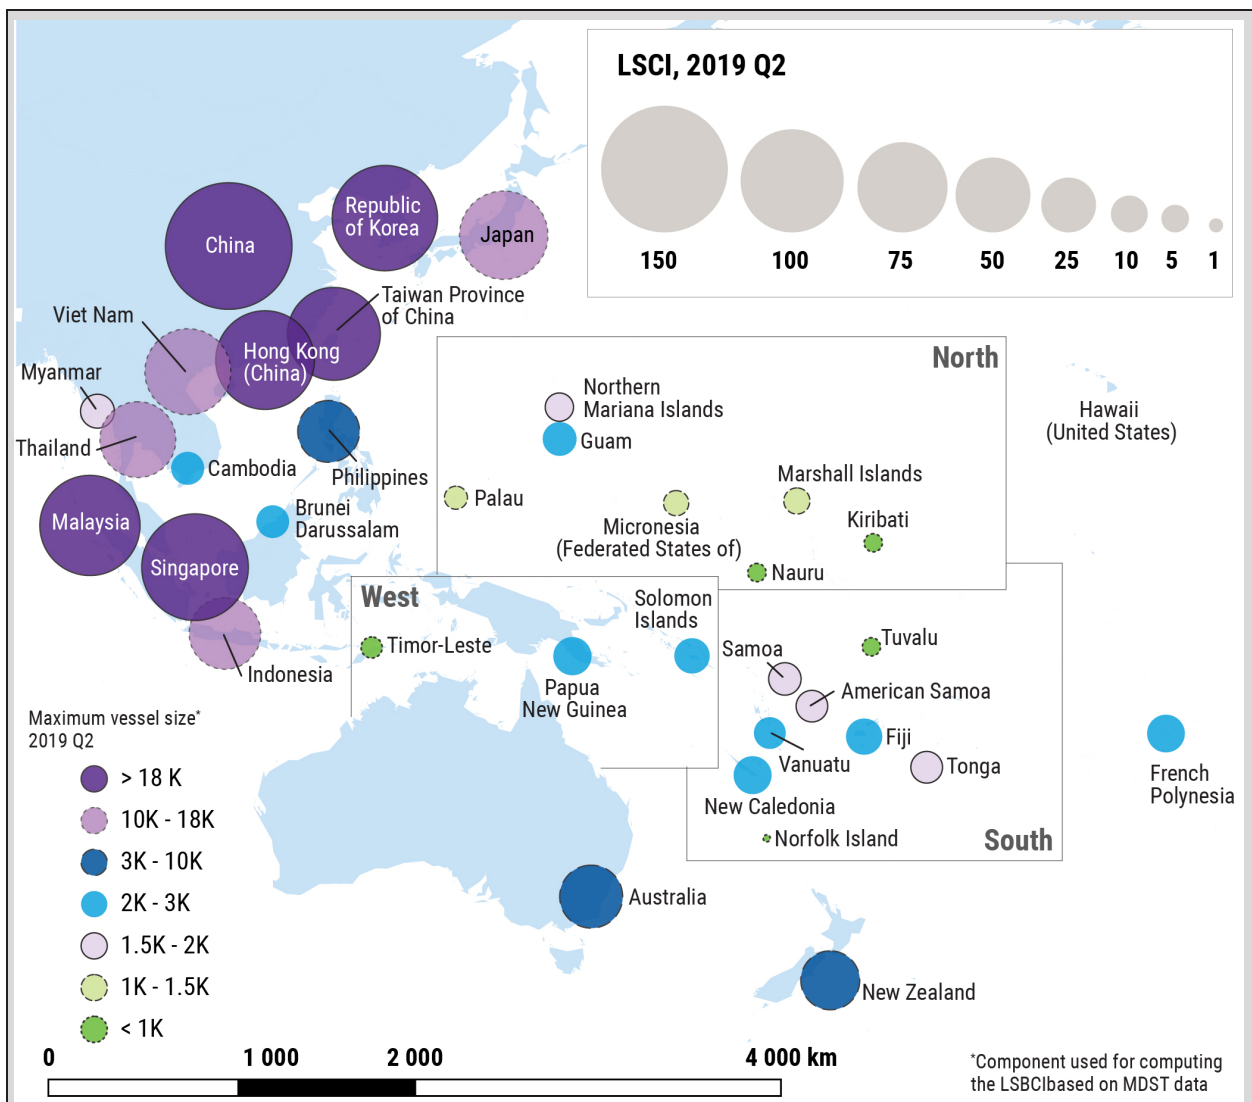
LSCI, 2019 Q2

150 100 75 50 25 10 5 1

China

Republic of Korea

Japan

Taiwan Province of China

Viet Nam

Hong Kong (China)

Myanmar

Thailand

Cambodia

Philippines

Malaysia

Brunei Darussalam

Singapore

Indonesia

North

Northern Mariana Islands

Guam

Hawaii (United States)

Palau

Marshall Islands

Micronesia (Federated States of)

Kiribati

Nauru

West

Timor-Leste

Solomon Islands

Papua New Guinea

Samoa

Tuvalu

American Samoa

Fiji

Vanuatu

Tonga

New Caledonia

Norfolk Island

South

French Polynesia

Australia

New Zealand

Maximum vessel size* 2019 Q2

> 18 K

10K - 18K

3K - 10K

2K - 3K

1.5K - 2K

1K - 1.5K

< 1K

0 1 000 2 000 4 000 km

*Component used for computing the LSBCIbased on MDST data